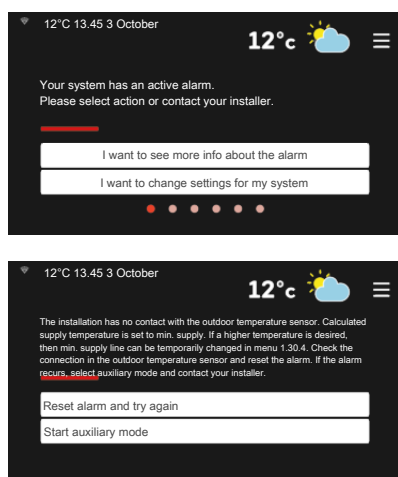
12°C 13.45 3 October

12°c

Your system has an active alarm.
Please select action or contact your installer.

I want to see more info about the alarm

I want to change settings for my system

12°C 13.45 3 October

12°c

The installation has no contact with the outdoor temperature sensor. Calculated supply temperature is set to min. supply. If a higher temperature is desired, then min. supply line can be temporarily changed in menu 1.30.4. Check the connection in the outdoor temperature sensor and reset the alarm. If the alarm recurs, select auxiliary mode and contact your installer.

Reset alarm and try again

Start auxiliary mode